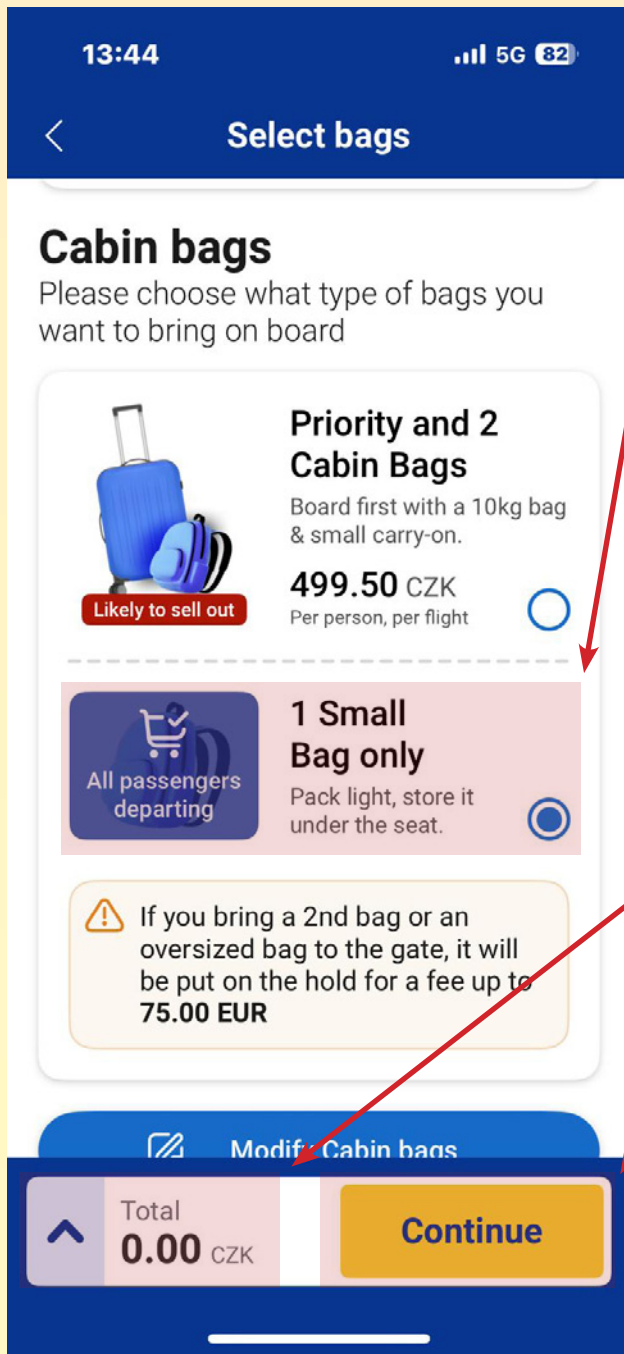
13:44

5G 82

Select bags

Cabin bags

Please choose what type of bags you want to bring on board

Priority and 2 Cabin Bags

Board first with a 10kg bag & small carry-on.

499.50 CZK

Per person, per flight

Likely to sell out

All passengers departing

1 Small Bag only

Pack light, store it under the seat.

If you bring a 2nd bag or an oversized bag to the gate, it will be put on the hold for a fee up to **75.00 EUR**

Modify Cabin bags

Total

0.00 CZK

Continue